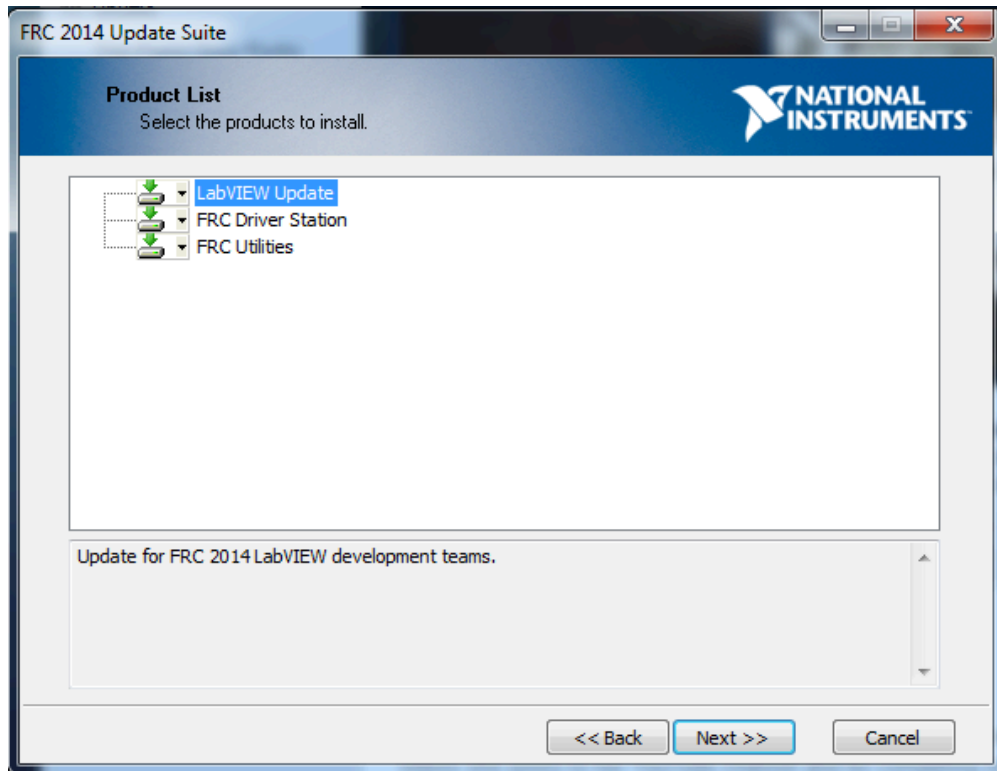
FRC 2014 Update Suite

Product List
Select the products to install.

NATIONAL INSTRUMENTS

LabVIEW Update
FRC Driver Station
FRC Utilities

Update for FRC 2014 LabVIEW development teams.

<< Back
Next >>
Cancel